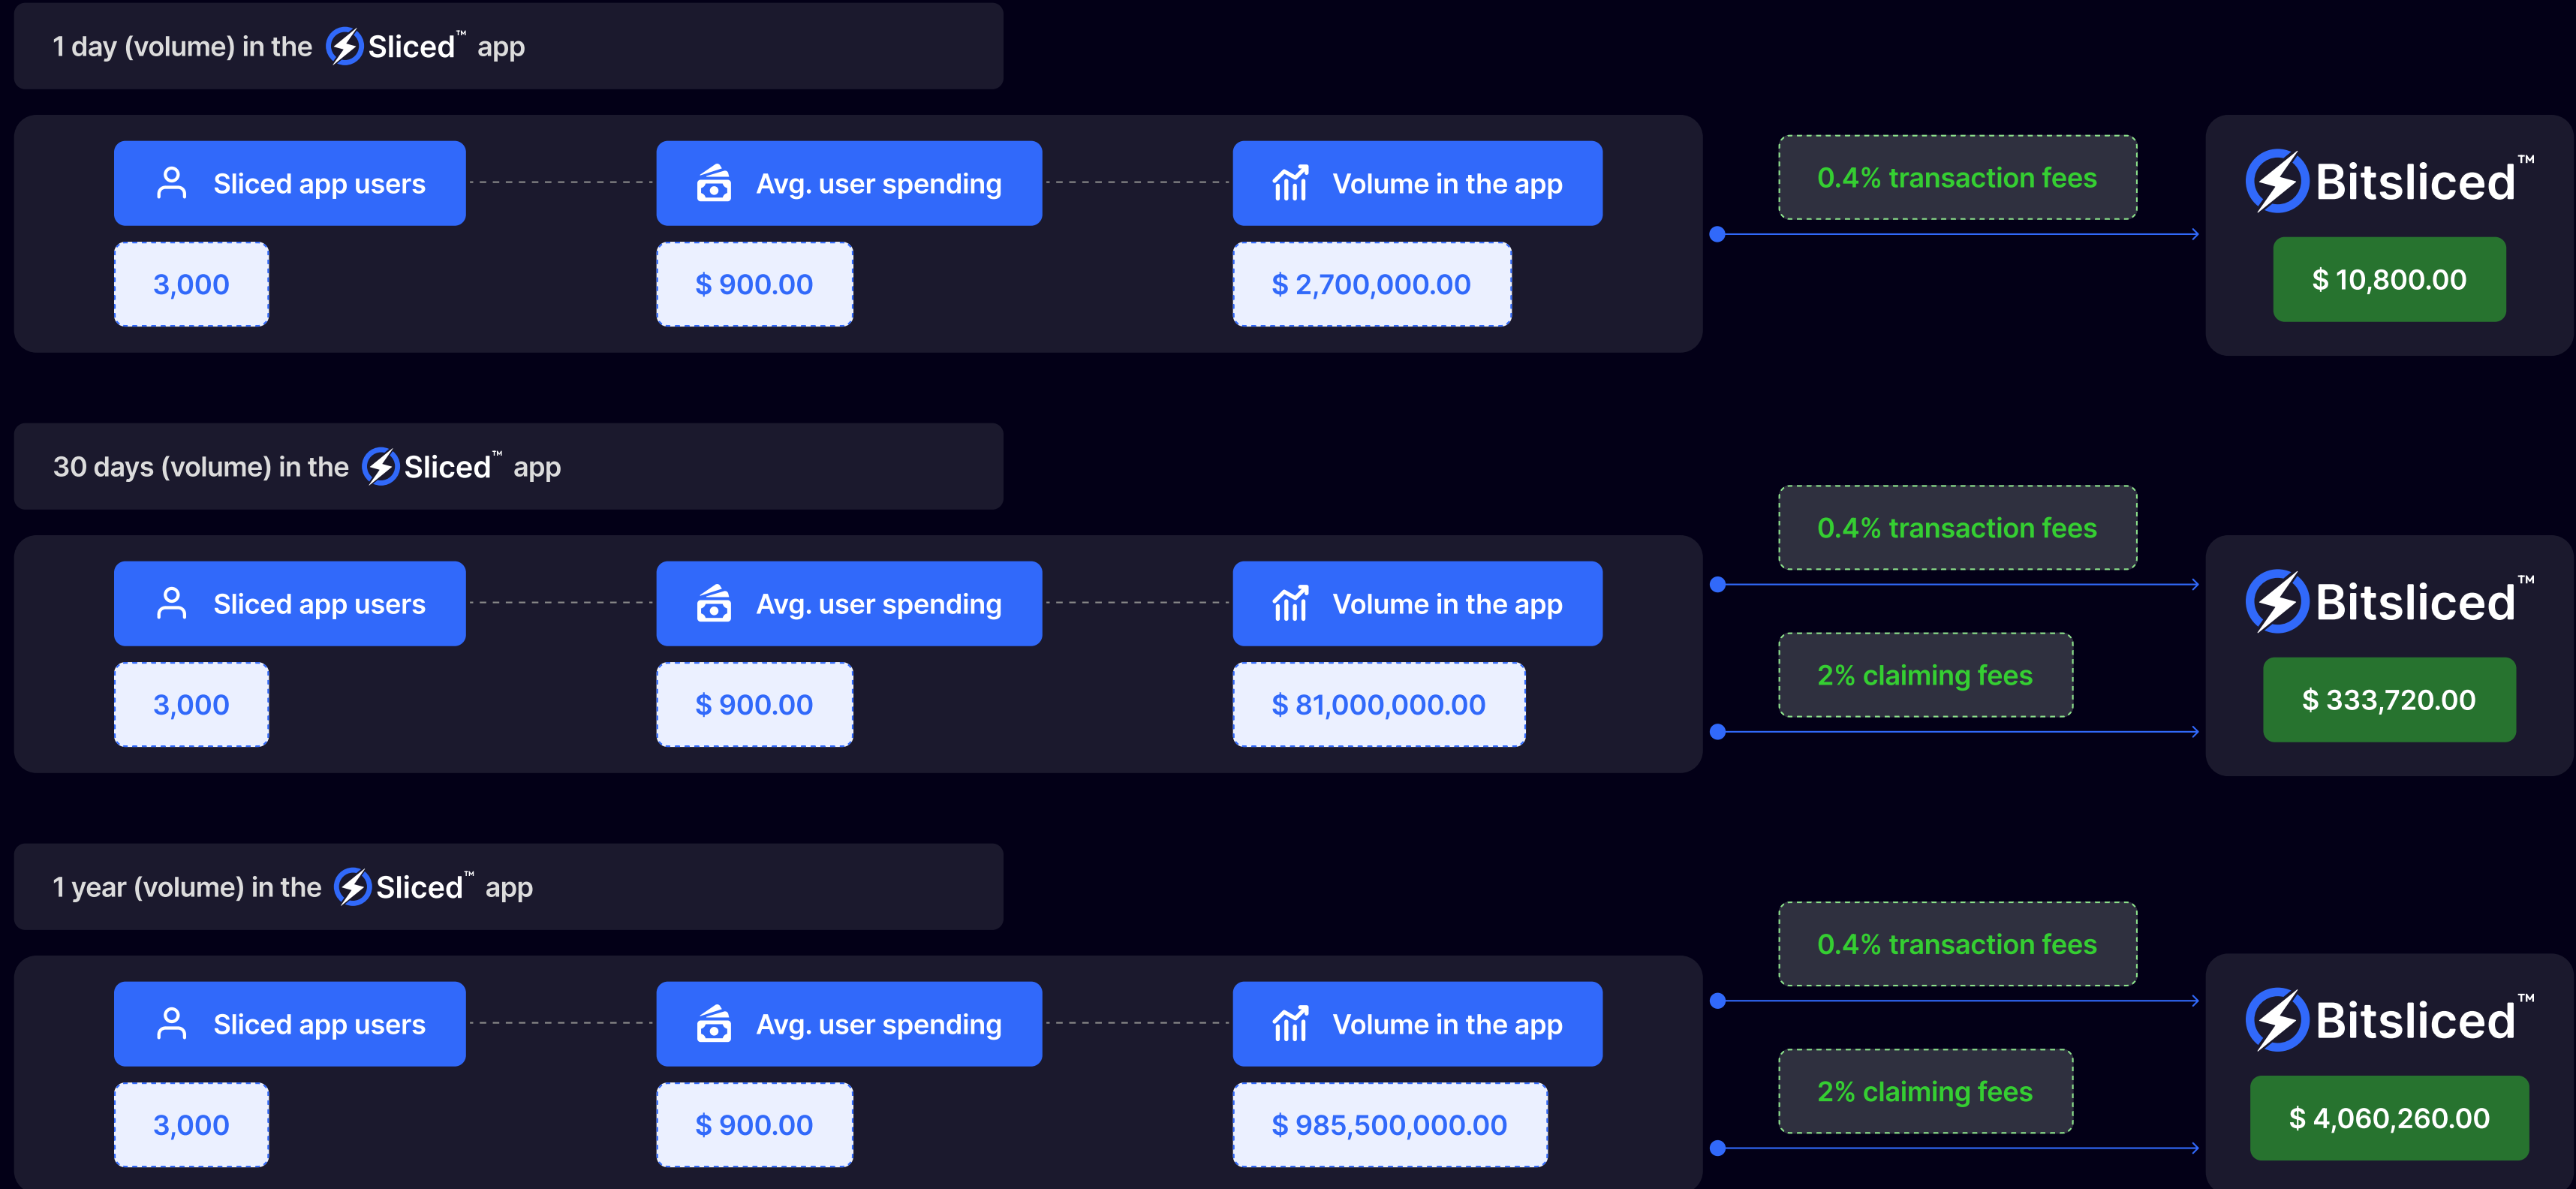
1 day (volume) in the Sliced™ app

Sliced app users
3,000

Avg. user spending
$ 900.00

Volume in the app
$ 2,700,000.00

0.4% transaction fees

Bitsliced™
$ 10,800.00

30 days (volume) in the Sliced™ app

Sliced app users
3,000

Avg. user spending
$ 900.00

Volume in the app
$ 81,000,000.00

0.4% transaction fees

2% claiming fees

Bitsliced™
$ 333,720.00

1 year (volume) in the Sliced™ app

Sliced app users
3,000

Avg. user spending
$ 900.00

Volume in the app
$ 985,500,000.00

0.4% transaction fees

2% claiming fees

Bitsliced™
$ 4,060,260.00